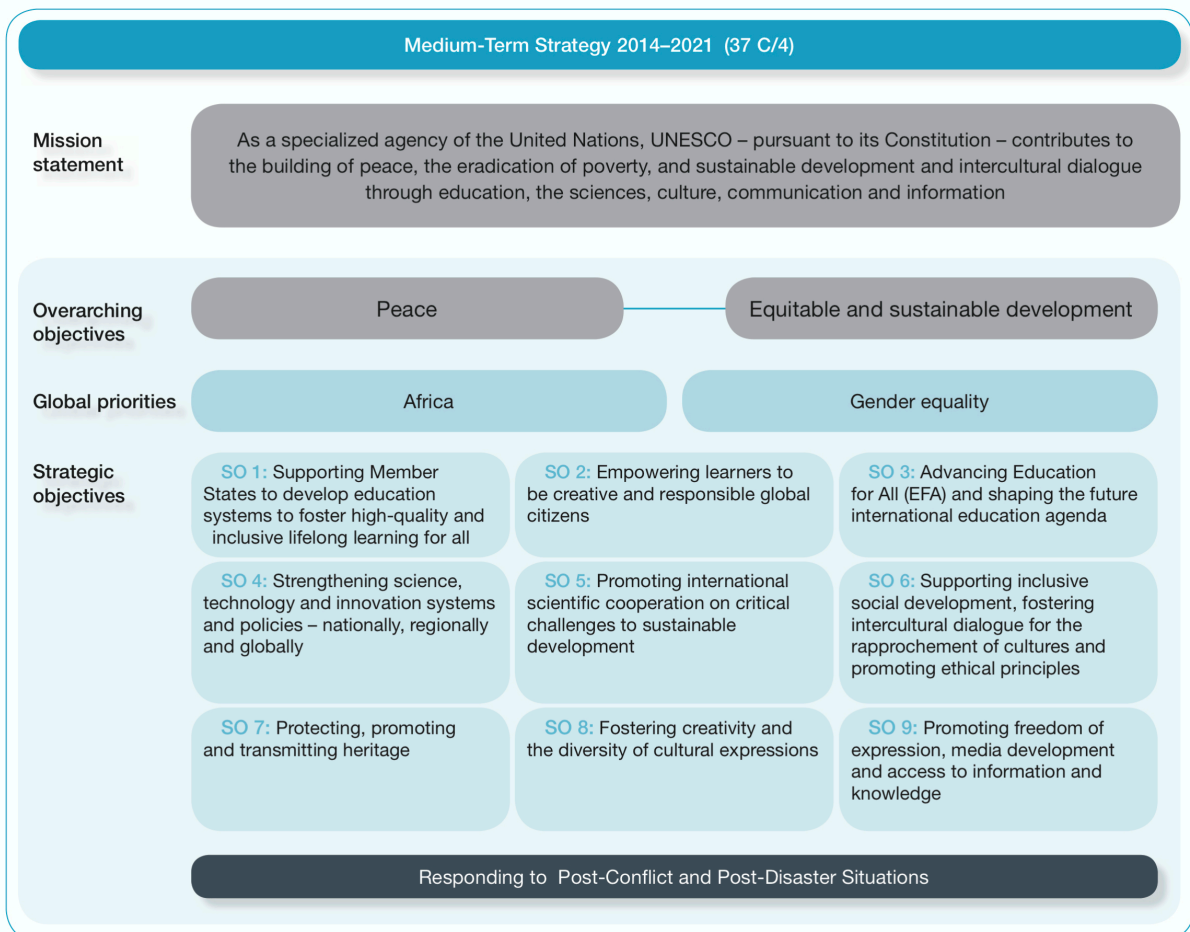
Medium-Term Strategy 2014–2021 (37 C/4)

Mission statement

As a specialized agency of the United Nations, UNESCO – pursuant to its Constitution – contributes to the building of peace, the eradication of poverty, and sustainable development and intercultural dialogue through education, the sciences, culture, communication and information

Overarching objectives

Peace

Equitable and sustainable development

Global priorities

Africa

Gender equality

Strategic objectives

SO 1: Supporting Member States to develop education systems to foster high-quality and inclusive lifelong learning for all

SO 2: Empowering learners to be creative and responsible global citizens

SO 3: Advancing Education for All (EFA) and shaping the future international education agenda

SO 4: Strengthening science, technology and innovation systems and policies – nationally, regionally and globally

SO 5: Promoting international scientific cooperation on critical challenges to sustainable development

SO 6: Supporting inclusive social development, fostering intercultural dialogue for the rapprochement of cultures and promoting ethical principles

SO 7: Protecting, promoting and transmitting heritage

SO 8: Fostering creativity and the diversity of cultural expressions

SO 9: Promoting freedom of expression, media development and access to information and knowledge

Responding to Post-Conflict and Post-Disaster Situations